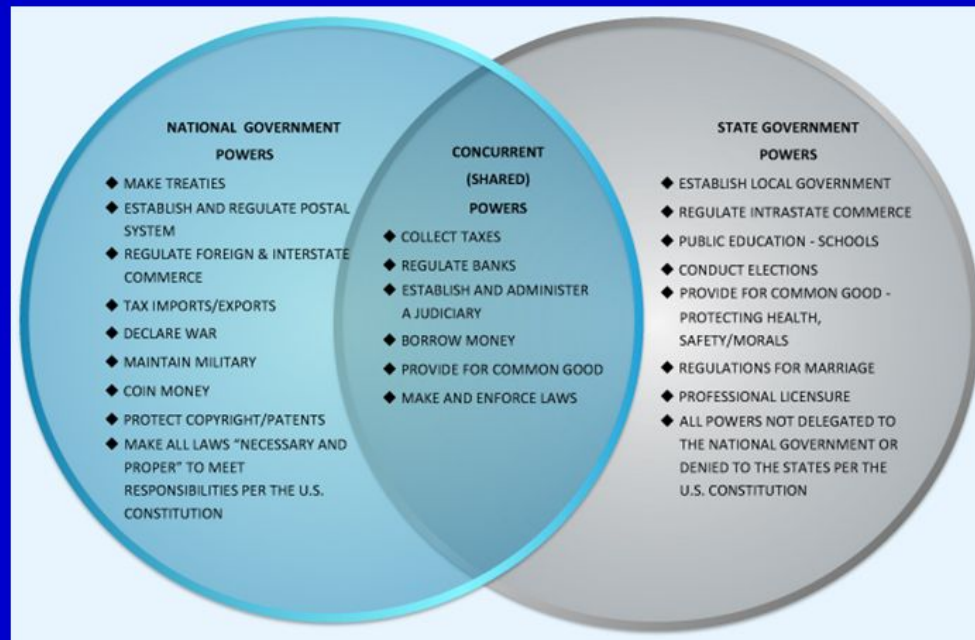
NATIONAL GOVERNMENT POWERS

◆ MAKE TREATIES
◆ ESTABLISH AND REGULATE POSTAL SYSTEM
◆ REGULATE FOREIGN & INTERSTATE COMMERCE
◆ TAX IMPORTS/EXPORTS
◆ DECLARE WAR
◆ MAINTAIN MILITARY
◆ COIN MONEY
◆ PROTECT COPYRIGHT/PATENTS
◆ MAKE ALL LAWS "NECESSARY AND PROPER" TO MEET RESPONSIBILITIES PER THE U.S. CONSTITUTION

CONCURRENT (SHARED) POWERS

◆ COLLECT TAXES
◆ REGULATE BANKS
◆ ESTABLISH AND ADMINISTER A JUDICIARY
◆ BORROW MONEY
◆ PROVIDE FOR COMMON GOOD
◆ MAKE AND ENFORCE LAWS

STATE GOVERNMENT POWERS

◆ ESTABLISH LOCAL GOVERNMENT
◆ REGULATE INTRASTATE COMMERCE
◆ PUBLIC EDUCATION - SCHOOLS
◆ CONDUCT ELECTIONS
◆ PROVIDE FOR COMMON GOOD - PROTECTING HEALTH, SAFETY/MORALS
◆ REGULATIONS FOR MARRIAGE
◆ PROFESSIONAL LICENSURE
◆ ALL POWERS NOT DELEGATED TO THE NATIONAL GOVERNMENT OR DENIED TO THE STATES PER THE U.S. CONSTITUTION